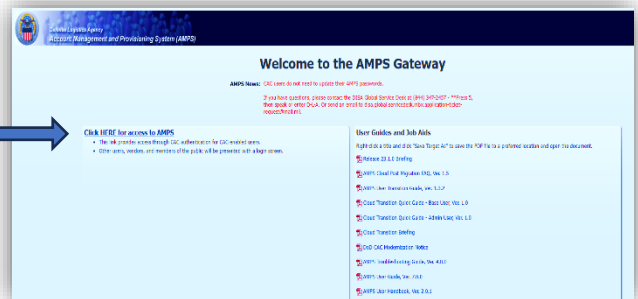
Defense Logistics Agency
Account Management and Provisioning System (AMPS)

Welcome to the AMPS Gateway

AMPS News: CAC users do not need to update their AMPS passwords.

If you have questions, please contact the DISA Global Service Desk at (844) 347-2457 - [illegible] 5, then speak or enter D-L-A. Or send an email to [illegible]

Click HERE for access to AMPS
• This link provides access through CAC authentication for CAC enabled users.
• Other users, vendors, and members of the public will be presented with a login screen.

User Guides and Job Aids

Right-click a title and click "Save Target As" to save the PDF file to a preferred location and open the document.

Release 23.1.0 Briefing
AMPS Cloud Post Migration FAQ, Ver. 1.5
AMPS User Transition Guide, Ver. 1.1.2
Cloud Transition Quick Guide - Basic User, Ver. 1.0
Cloud Transition Quick Guide - Admin User, Ver. 1.0
Cloud Transition Briefing
DoD CAC Modernization Notice
AMPS Troubleshooting Guide, Ver. 4.0.0
AMPS User Guide, Ver. 19.0
AMPS User Handbook, Ver. 2.0.1